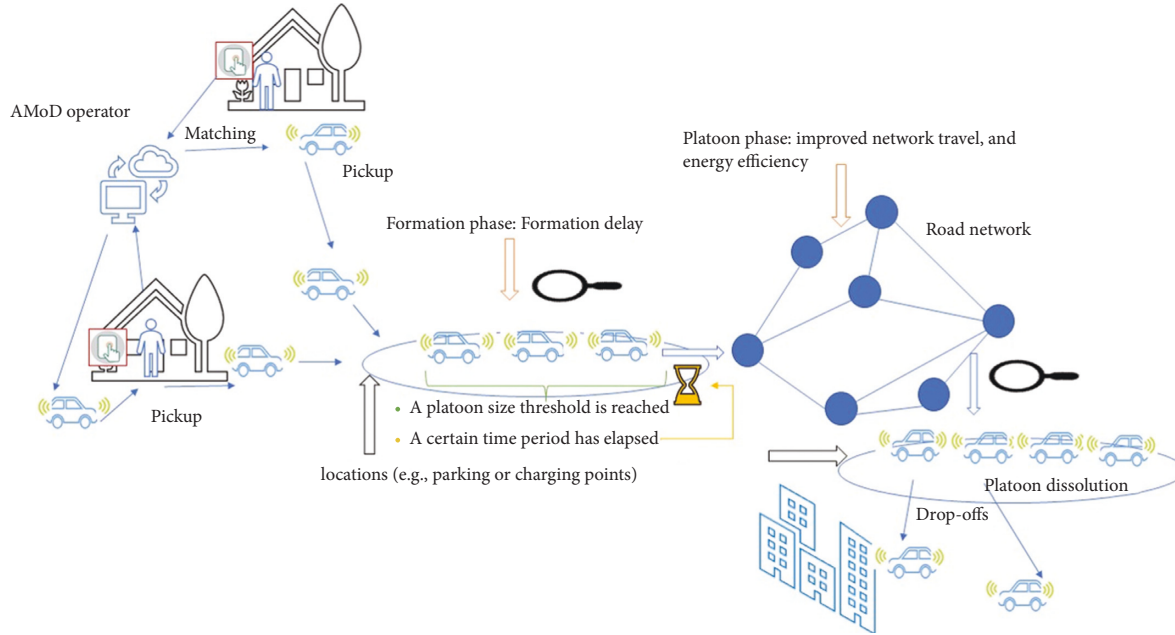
AMoD operator

Matching

Pickup

Pickup

Formation phase: Formation delay

A platoon size threshold is reached

A certain time period has elapsed

locations (e.g., parking or charging points)

Platoon phase: improved network travel, and energy efficiency

Road network

Platoon dissolution

Drop-offs